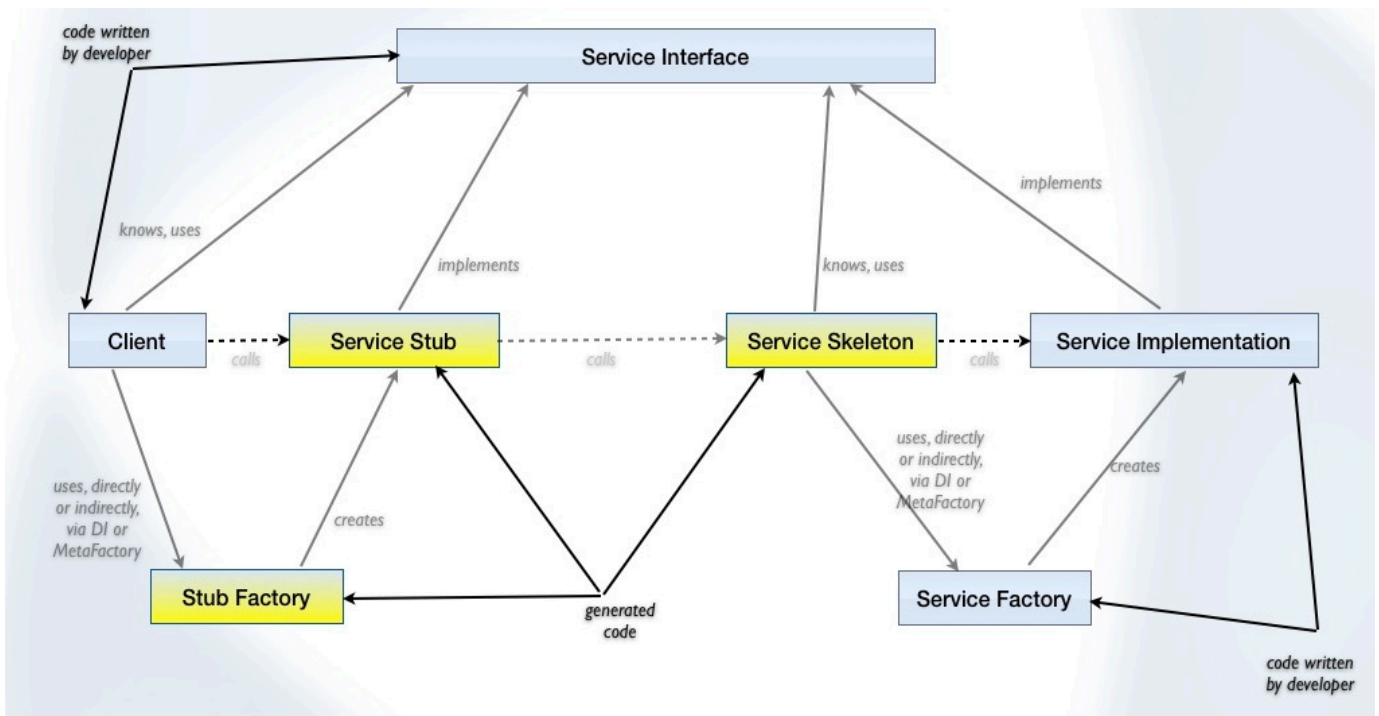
code written by developer

Service Interface

implements

knows, uses

implements

knows, uses

Client

calls

Service Stub

calls

Service Skeleton

calls

Service Implementation

uses, directly or indirectly, via DI or MetaFactory

creates

uses, directly or indirectly, via DI or MetaFactory

creates

Stub Factory

generated code

Service Factory

code written by developer